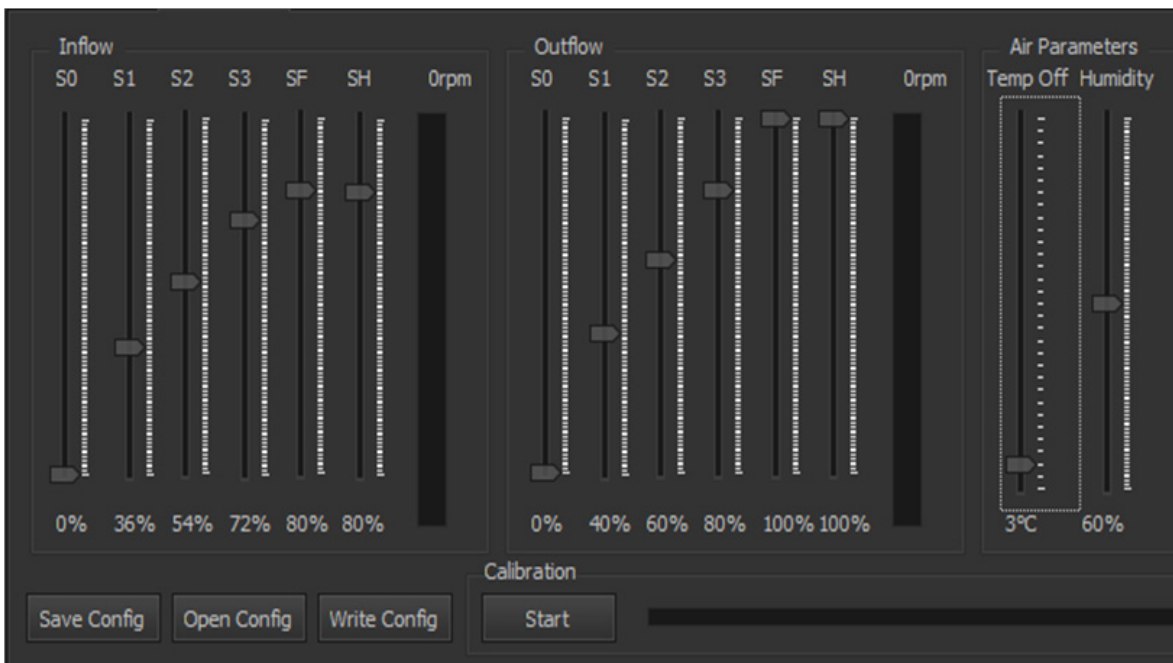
Inflow

S0 S1 S2 S3 SF SH 0rpm

0% 36% 54% 72% 80% 80%

Outflow

S0 S1 S2 S3 SF SH 0rpm

0% 40% 60% 80% 100% 100%

Air Parameters

Temp Off Humidity

3°C 60%

Calibration

Save Config Open Config Write Config Start